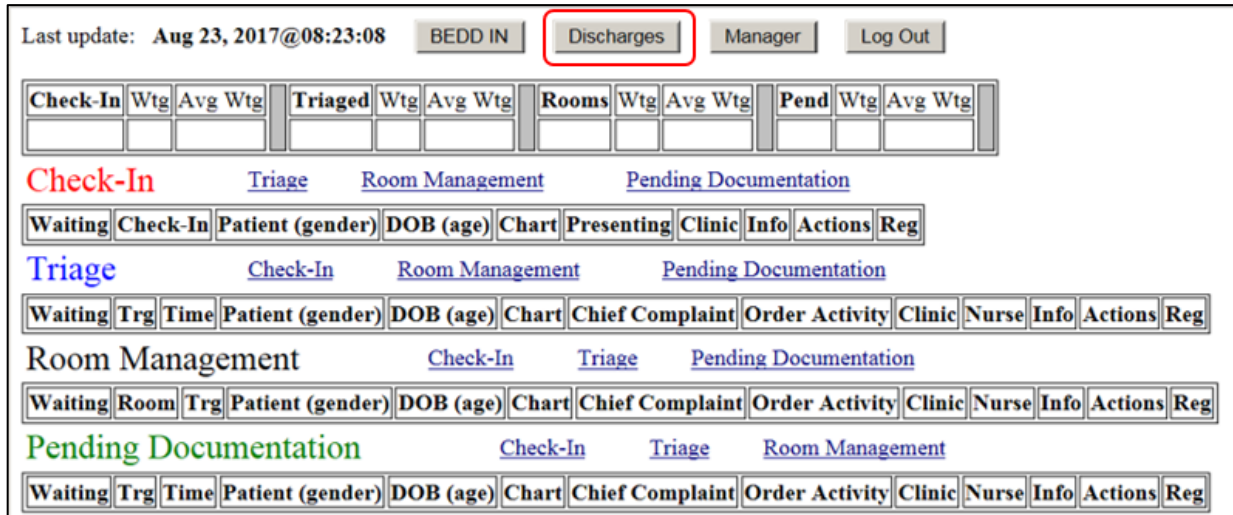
Last update: **Aug 23, 2017@08:23:08** BEDD IN Discharges Manager Log Out

| Check-In | Wtg | Avg Wtg | | Triaged | Wtg | Avg Wtg | | Rooms | Wtg | Avg Wtg | | Pend | Wtg | Avg Wtg | |
|---|---|---|---|---|---|---|---|---|---|---|---|---|---|---|---|
| | | | | | | | | | | | | | | | |

Check-In Triage Room Management Pending Documentation

| Waiting | Check-In | Patient (gender) | DOB (age) | Chart | Presenting | Clinic | Info | Actions | Reg |
|---|---|---|---|---|---|---|---|---|---|

Triage Check-In Room Management Pending Documentation

| Waiting | Trg | Time | Patient (gender) | DOB (age) | Chart | Chief Complaint | Order Activity | Clinic | Nurse | Info | Actions | Reg |
|---|---|---|---|---|---|---|---|---|---|---|---|---|

Room Management Check-In Triage Pending Documentation

| Waiting | Room | Trg | Patient (gender) | DOB (age) | Chart | Chief Complaint | Order Activity | Clinic | Nurse | Info | Actions | Reg |
|---|---|---|---|---|---|---|---|---|---|---|---|---|

Pending Documentation Check-In Triage Room Management

| Waiting | Trg | Time | Patient (gender) | DOB (age) | Chart | Chief Complaint | Order Activity | Clinic | Nurse | Info | Actions | Reg |
|---|---|---|---|---|---|---|---|---|---|---|---|---|